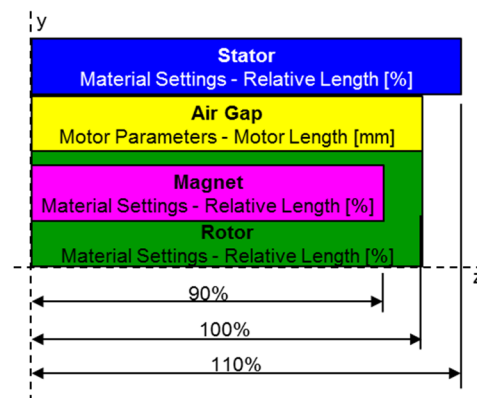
y

Stator
Material Settings - Relative Length [%]

Air Gap
Motor Parameters - Motor Length [mm]

Magnet
Material Settings - Relative Length [%]

Rotor
Material Settings - Relative Length [%]

z

90%

100%

110%